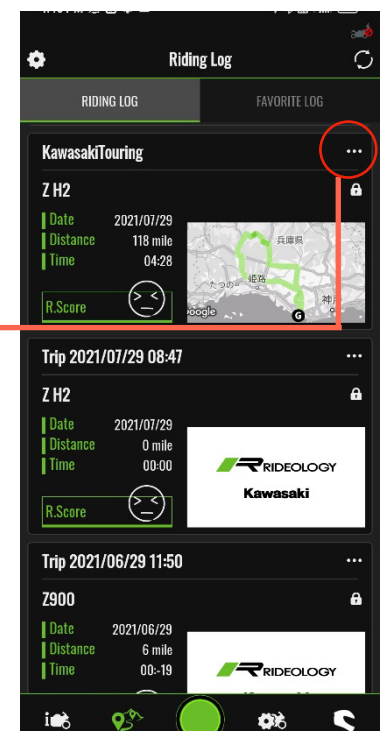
Riding Log

RIDING LOG

FAVORITE LOG

KawasakiTouring

Z H2

Date 2021/07/29

Distance 118 mile

Time 04:28

R.Score

兵庫県

姫路

たつの

神

Google

Trip 2021/07/29 08:47

Z H2

Date 2021/07/29

Distance 0 mile

Time 00:00

R.Score

RIDEOLOGY

Kawasaki

Trip 2021/06/29 11:50

Z900

Date 2021/06/29

Distance 6 mile

Time 00:-19

RIDEOLOGY